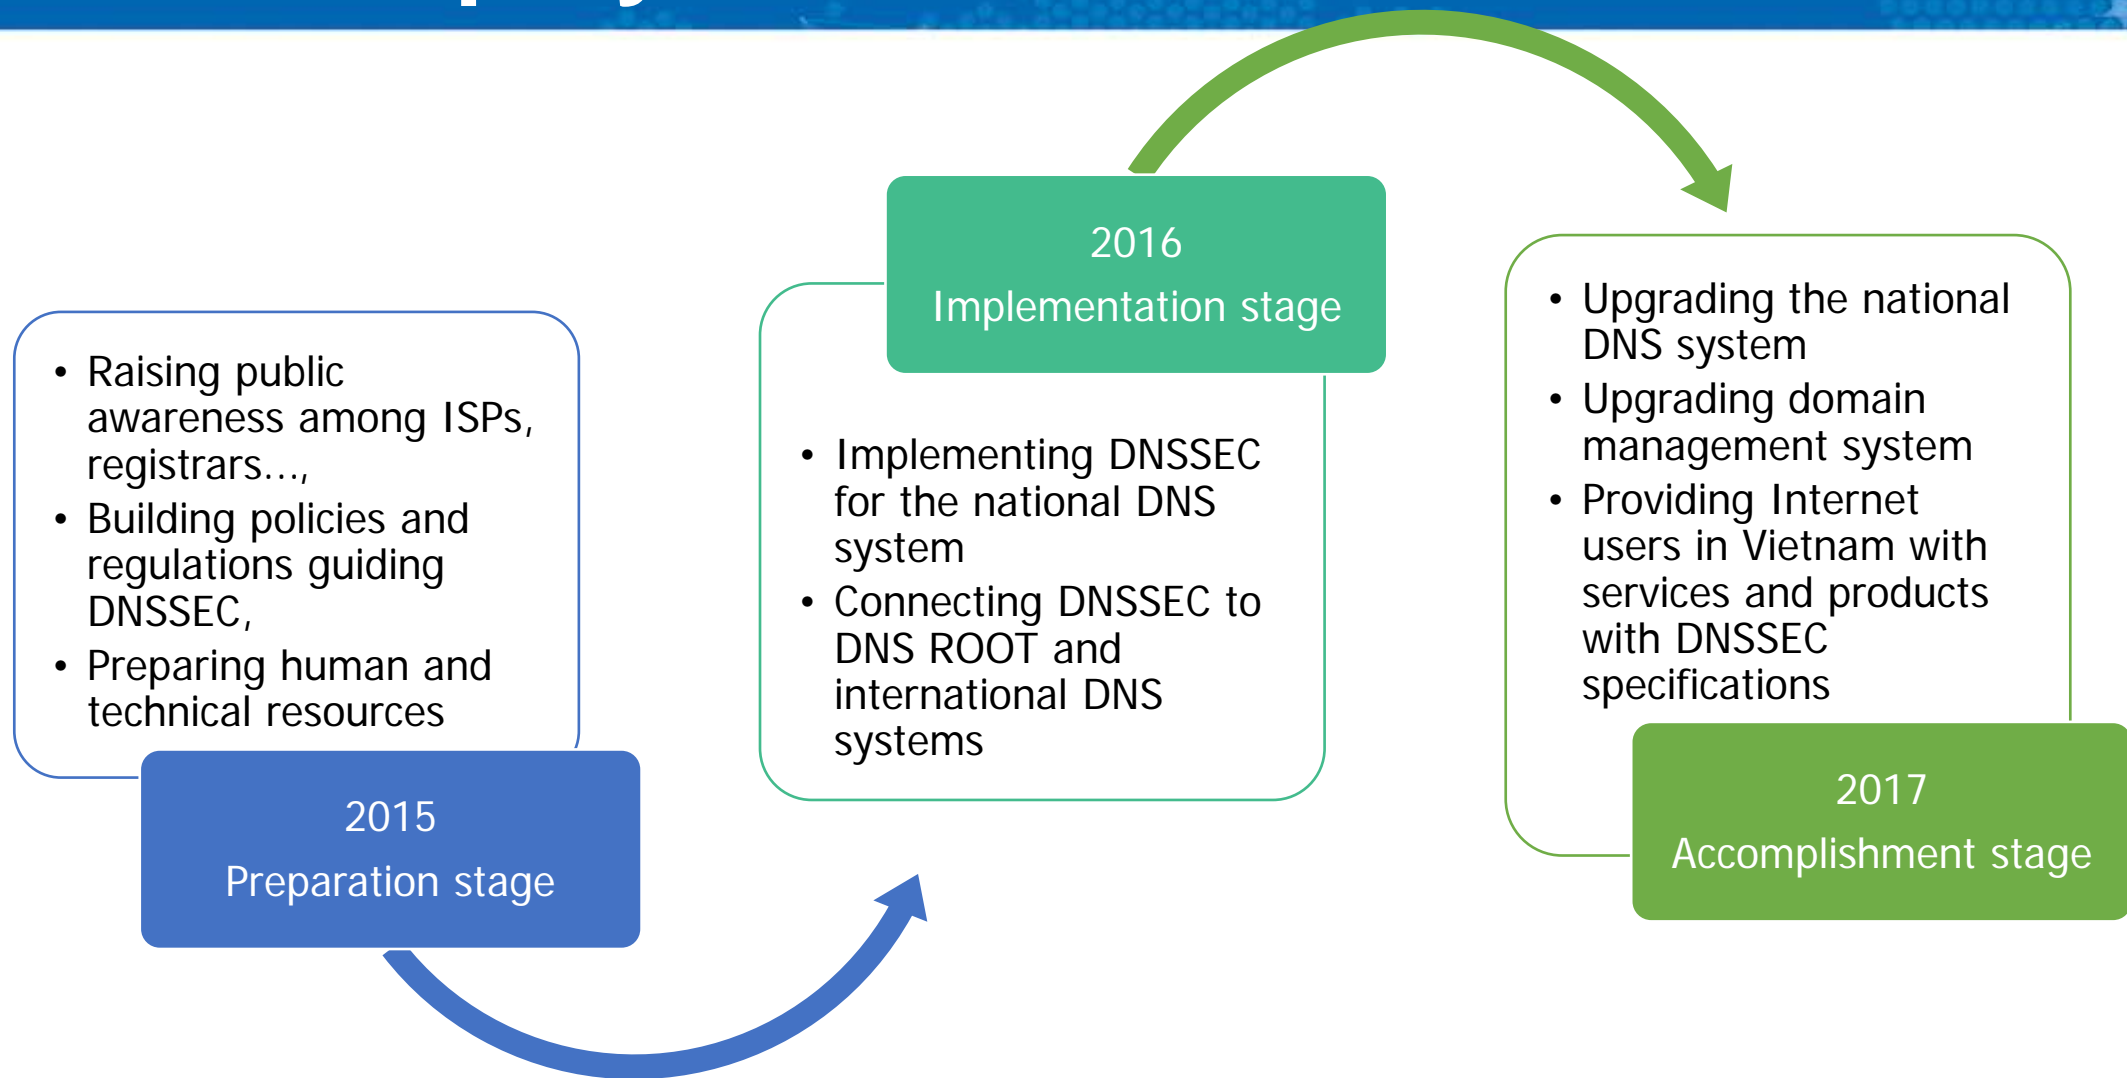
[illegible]

- Raising public awareness among ISPs, registrars…,
- Building policies and regulations guiding DNSSEC,
- Preparing human and technical resources

2015
Preparation stage

2016
Implementation stage

- Implementing DNSSEC for the national DNS system
- Connecting DNSSEC to DNS ROOT and international DNS systems

- Upgrading the national DNS system
- Upgrading domain management system
- Providing Internet users in Vietnam with services and products with DNSSEC specifications

2017
Accomplishment stage